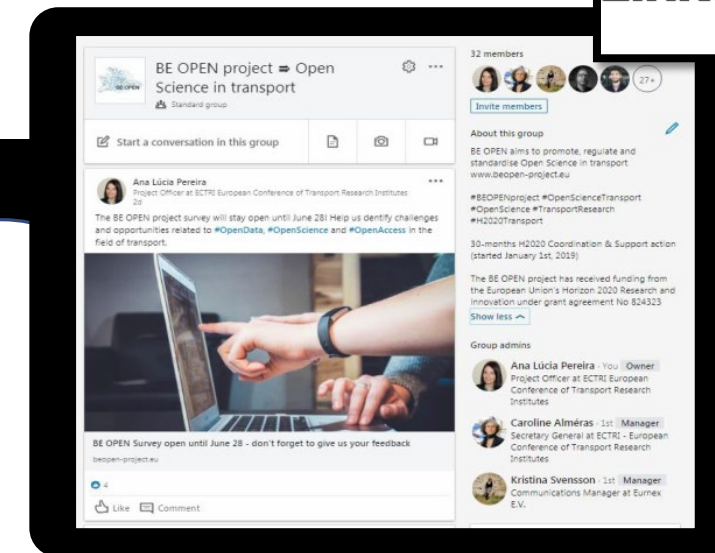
BE OPEN project ⇒ Open Science in transport

Standard group

Start a conversation in this group

Ana Lúcia Pereira
Project Officer at ECTRI European Conference of Transport Research Institutes
2d

The BE OPEN project survey will stay open until June 28! Help us identify challenges and opportunities related to #OpenData, #OpenScience and #OpenAccess in the field of transport.

BE OPEN Survey open until June 28 - don't forget to give us your feedback
beopen-project.eu

4

Like Comment

32 members

27+

Invite members

About this group

BE OPEN aims to promote, regulate and standardise Open Science in transport www.beopen-project.eu

#BEOPENproject #OpenScienceTransport #OpenScience #TransportResearch #H2020Transport

30-months H2020 Coordination & Support action (started January 1st, 2019)

The BE OPEN project has received funding from the European Union's Horizon 2020 Research and Innovation under grant agreement No 824323

Show less

Group admins

Ana Lúcia Pereira · You Owner
Project Officer at ECTRI European Conference of Transport Research Institutes

Caroline Alméras · 1st Manager
Secretary General at ECTRI - European Conference of Transport Research Institutes

Kristina Svensson · 1st Manager
Communications Manager at Eurnex E.V.